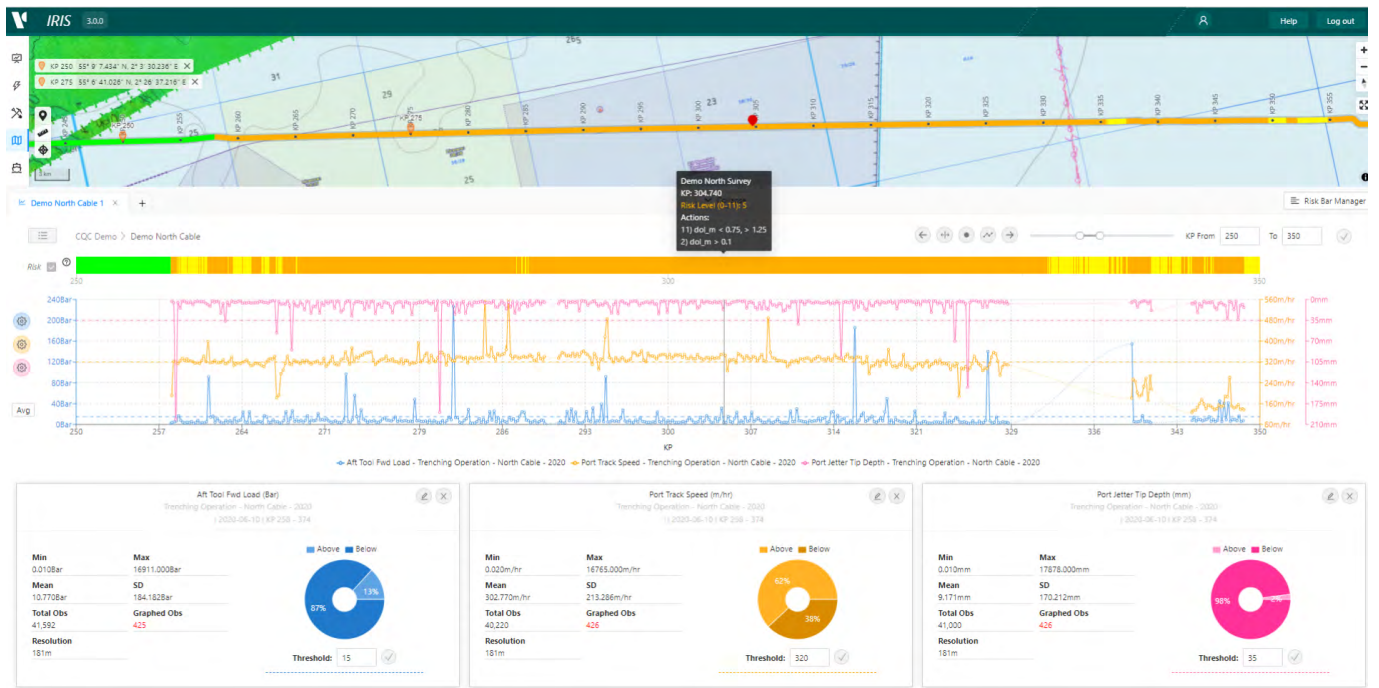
IRIS 3.0.0

Help
Log out

KP 250 55° 9' 7.434" N, 2° 3' 30.236" E
KP 275 55° 6' 41.026" N, 2° 26' 37.216" E

KP 255
KP 260
KP 265
KP 270
KP 275
KP 280
KP 285
KP 290
KP 295
KP 300
KP 305
KP 310
KP 315
KP 320
KP 325
KP 330
KP 335
KP 340
KP 345
KP 350
KP 355

Demo North Survey
KP: 304.740
Risk Level (0-11): 5
Actions:
1) dol_m < 0.75, > 1.25
2) dol_m > 0.1

Demo North Cable 1
Risk Bar Manager

CQC Demo > Demo North Cable

KP From 250 To 350

Risk
250
300
350

240Bar
200Bar
160Bar
120Bar
80Bar
40Bar
0Bar
Avg

560m/hr
480m/hr
400m/hr
320m/hr
240m/hr
160m/hr
80m/hr

0mm
35mm
70mm
105mm
140mm
175mm
210mm

250 257 264 271 279 286 293 300 307 314 321 329 336 343 350
KP

Aft Tool Fwd Load - Trenching Operation - North Cable - 2020
Port Track Speed - Trenching Operation - North Cable - 2020
Port Jetter Tip Depth - Trenching Operation - North Cable - 2020

Aft Tool Fwd Load (Bar)
Trenching Operation - North Cable - 2020
| 2020-06-10 | KP 258 - 374
Min
0.010Bar
Max
16911.000Bar
Mean
10.770Bar
SD
184.182Bar
Total Obs
41,592
Graphed Obs
425
Resolution
181m
Above Below
87%
13%
Threshold: 15

Port Track Speed (m/hr)
Trenching Operation - North Cable - 2020
| 2020-06-10 | KP 258 - 374
Min
0.020m/hr
Max
16765.000m/hr
Mean
302.770m/hr
SD
213.286m/hr
Total Obs
40,220
Graphed Obs
426
Resolution
181m
Above Below
62%
38%
Threshold: 320

Port Jetter Tip Depth (mm)
Trenching Operation - North Cable - 2020
| 2020-06-10 | KP 258 - 374
Min
0.010mm
Max
17878.000mm
Mean
9.171mm
SD
170.212mm
Total Obs
41,000
Graphed Obs
426
Resolution
181m
Above Below
98%
Threshold: 35